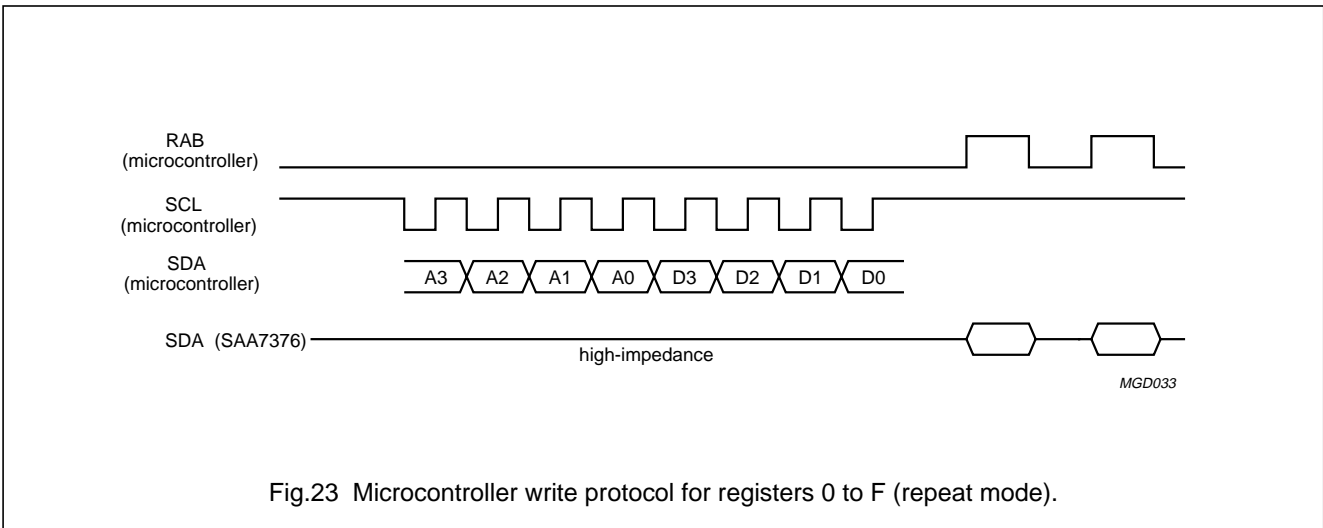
RAB
(microcontroller)

SCL
(microcontroller)

SDA
(microcontroller)

A3 A2 A1 A0 D3 D2 D1 D0

SDA (SAA7376)

high-impedance

MGD033

Fig.23 Microcontroller write protocol for registers 0 to F (repeat mode).